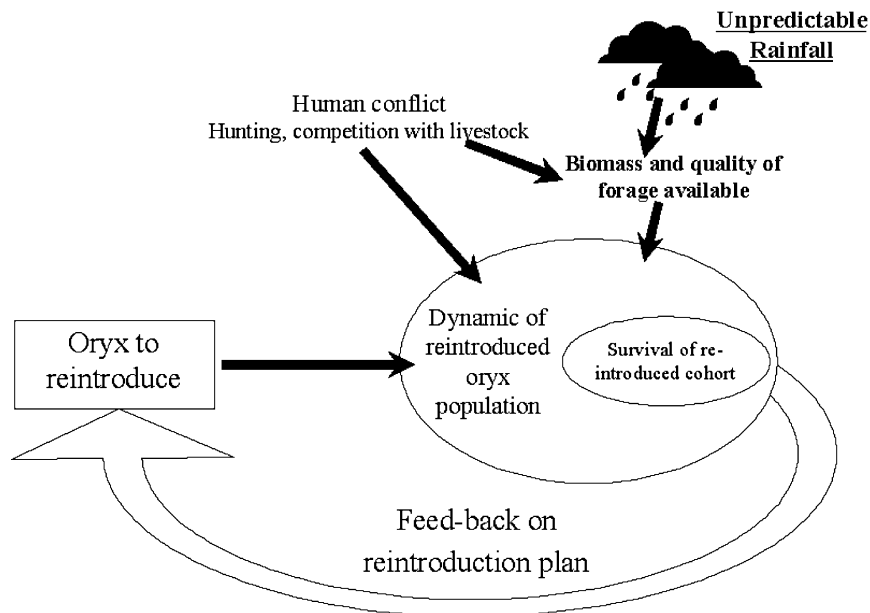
Unpredictable Rainfall

Human conflict
Hunting, competition with livestock

Biomass and quality of forage available

Oryx to reintroduce

Dynamic of reintroduced oryx population

Survival of re-introduced cohort

Feed-back on reintroduction plan